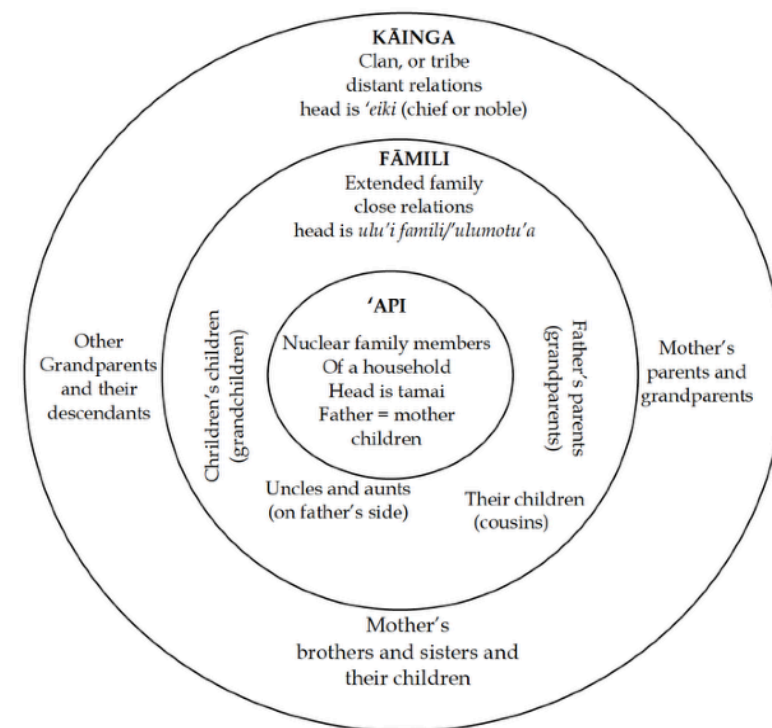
KĀINGA
Clan, or tribe
distant relations
head is *'eiki* (chief or noble)

FĀMILI
Extended family
close relations
head is *ulu'i famili/'ulumotu'a*

'API
Nuclear family members
Of a household
Head is tamai
Father = mother
children

Other Grandparents and their descendants

Chrildren's children (grandchildren)

Father's parents (grandparents)

Mother's parents and grandparents

Uncles and aunts (on father's side)

Their children (cousins)

Mother's brothers and sisters and their children